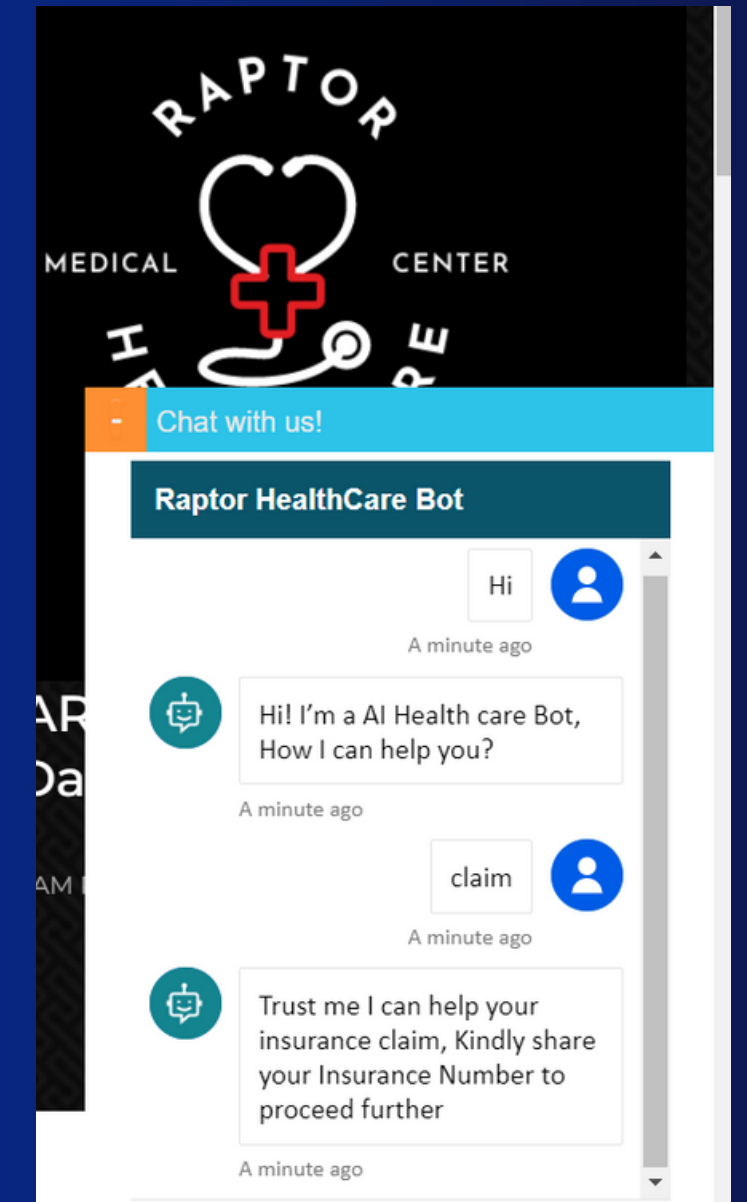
RAPTOR
MEDICAL
CENTER
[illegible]

AR
Da
AM

-
Chat with us!

Raptor HealthCare Bot

Hi
A minute ago

Hi! I'm a AI Health care Bot, How I can help you?
A minute ago

claim
A minute ago

Trust me I can help your insurance claim, Kindly share your Insurance Number to proceed further
A minute ago